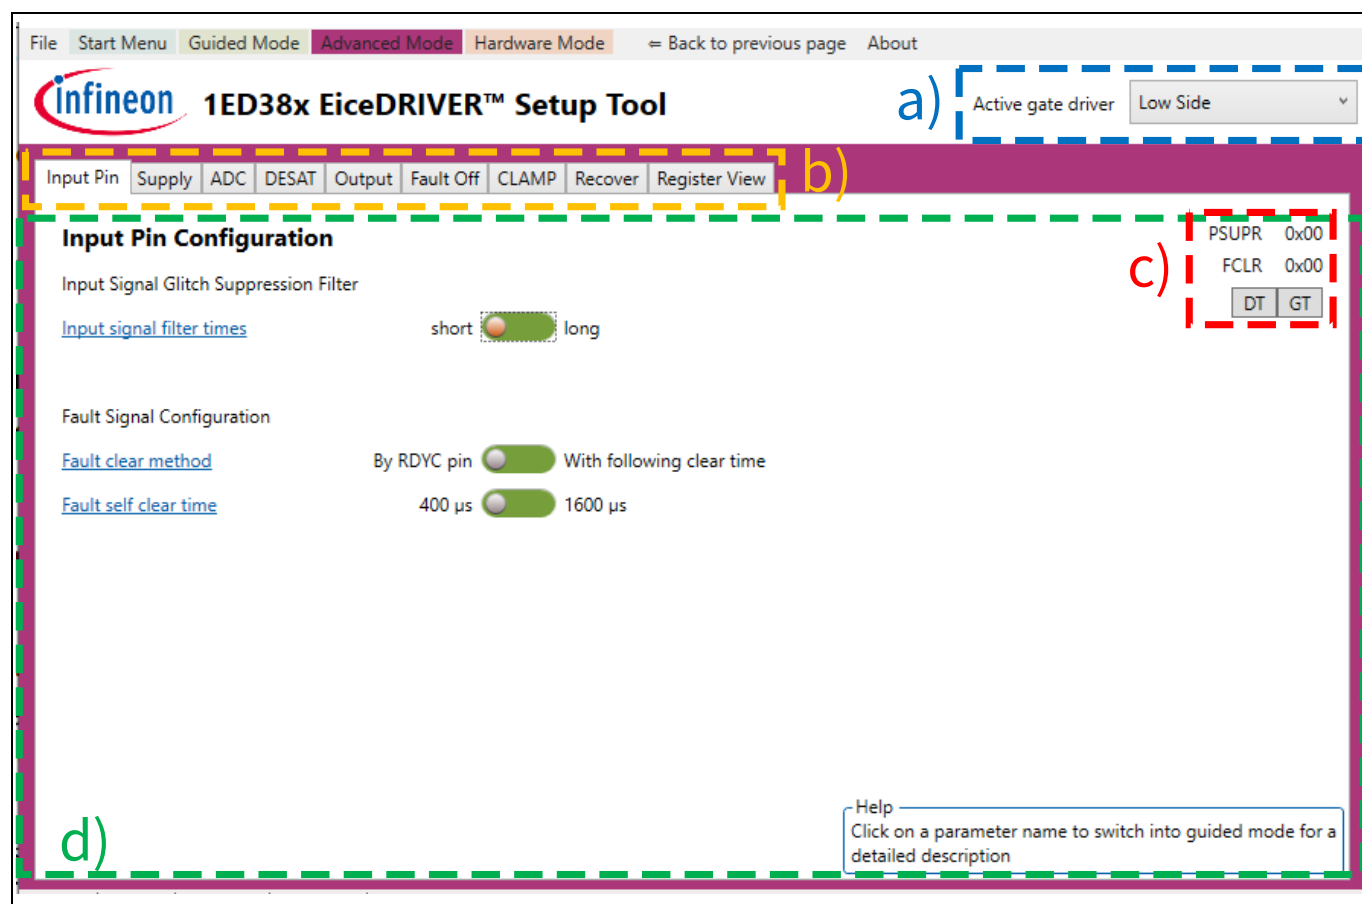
File Start Menu Guided Mode Advanced Mode Hardware Mode ⇐ Back to previous page About

infineon 1ED38x EiceDRIVER™ Setup Tool

a) Active gate driver Low Side

Input Pin Supply ADC DESAT Output Fault Off CLAMP Recover Register View b)

Input Pin Configuration

PSUPR 0x00
c) FCLR 0x00
DT GT

Input Signal Glitch Suppression Filter

Input signal filter times short long

Fault Signal Configuration

Fault clear method By RDYC pin With following clear time

Fault self clear time 400 µs 1600 µs

Help
Click on a parameter name to switch into guided mode for a detailed description

d)